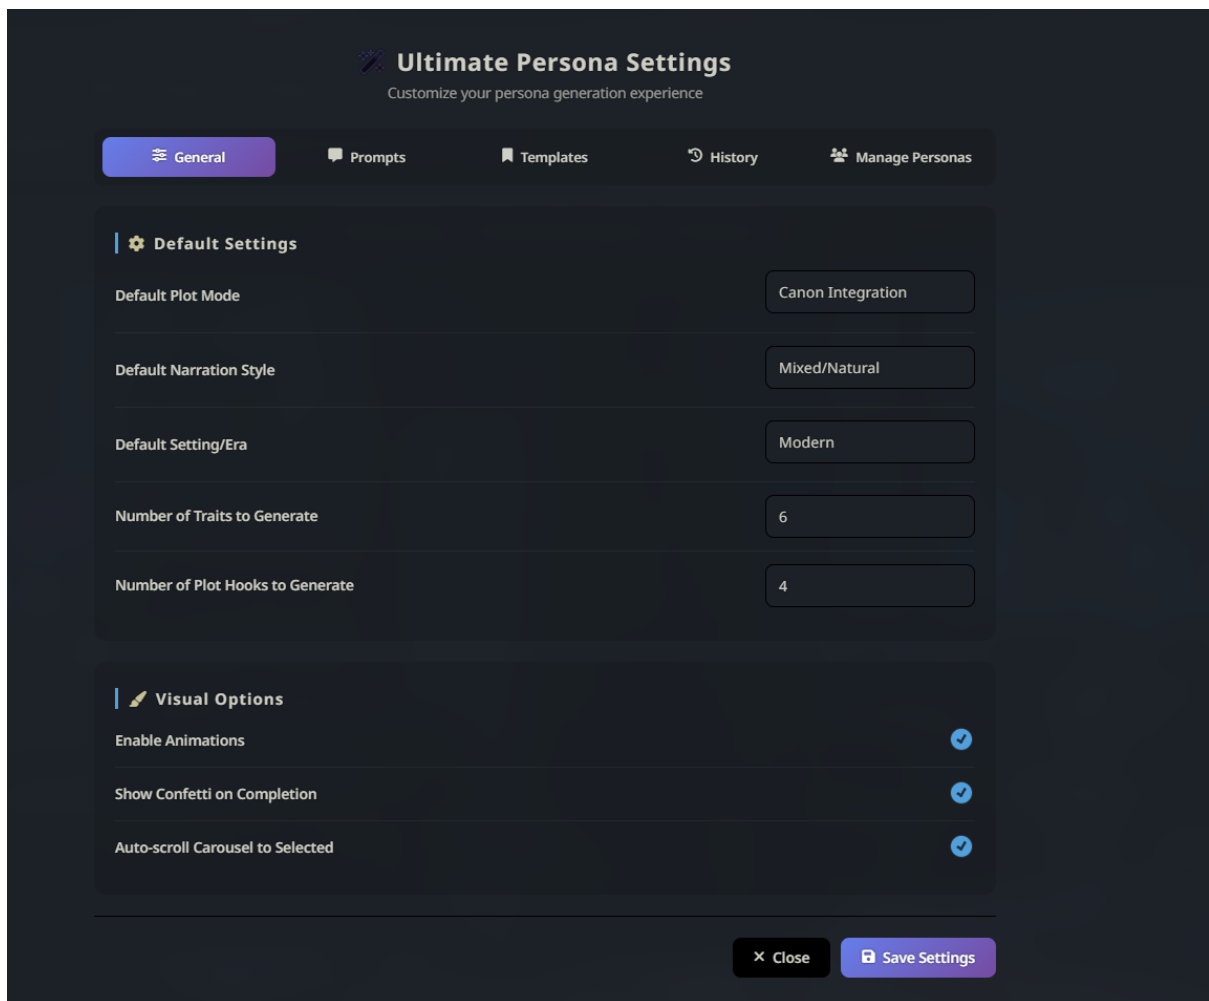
Ultimate Persona Settings
Customize your persona generation experience

General | Prompts | Templates | History | Manage Personas

Default Settings

Default Plot Mode
Canon Integration

Default Narration Style
Mixed/Natural

Default Setting/Era
Modern

Number of Traits to Generate
6

Number of Plot Hooks to Generate
4

Visual Options

Enable Animations

Show Confetti on Completion

Auto-scroll Carousel to Selected

× Close
Save Settings